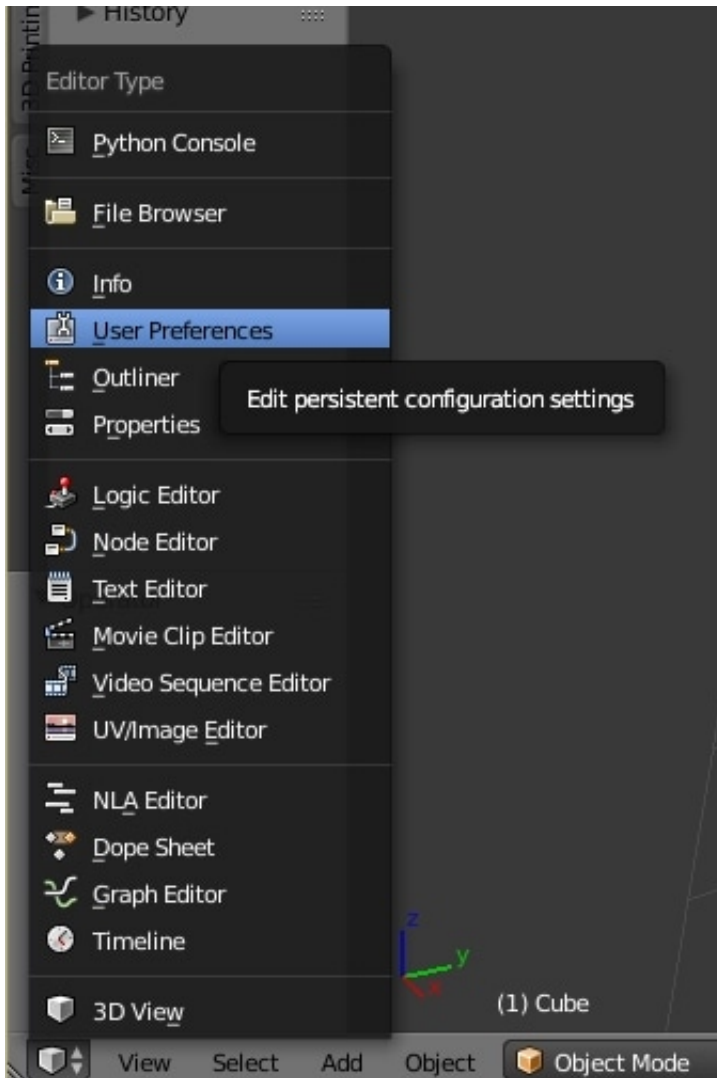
▶ History

3D Printin

Misc

Editor Type

Python Console

File Browser

Info

User Preferences

Outliner

Properties

Edit persistent configuration settings

Logic Editor

Node Editor

Text Editor

Movie Clip Editor

Video Sequence Editor

UV/Image Editor

NLA Editor

Dope Sheet

Graph Editor

Timeline

3D View

z

y

x

(1) Cube

View Select Add Object Object Mode